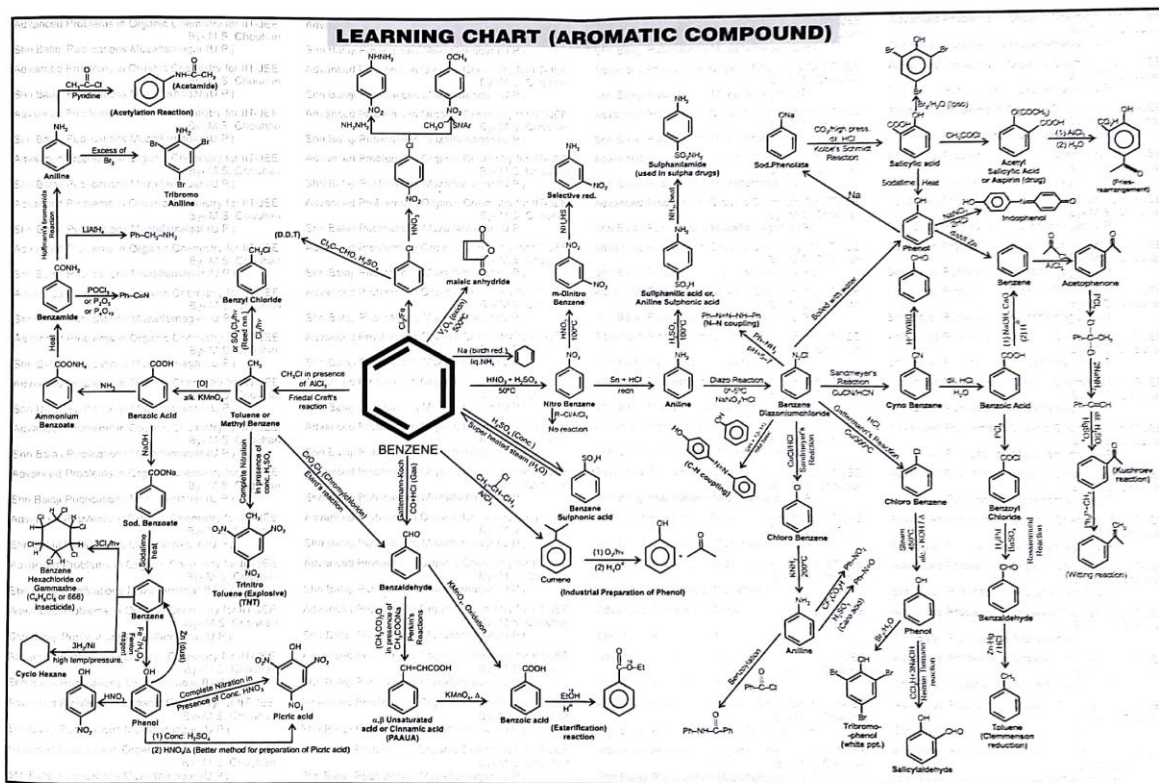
LEARNING CHART (AROMATIC COMPOUND)

Advanced Problems in Organic Chemistry for IIT-JEE By M.S. Chouhan
Shri Balaji Publications Muzaffarnagar (U.P.)

$CH_3-C-Cl$
Pyridine
(Acetamide)
(Acetylation Reaction)
Aniline
Excess of $Br_2$
Tribromo Aniline
Hoffmann's bromamide reaction
$LiAlH_4$
$Ph-CH_2-NH_2$
Benzamide
$POCl_3$ or $P_2O_5$ or $P_4O_{10}$
$Ph-C\equiv N$
Heat
Ammonium Benzoate
$NH_3$
Benzoic Acid
[O] alk. $KMnO_4$
Toluene or Methyl Benzene
NaOH
Sod. Benzoate
Sodalime heat
Complete Nitration in presence of conc. $H_2SO_4$
Trinitro Toluene (Explosive) (TNT)
Benzene Hexachloride or Gammaxine ($C_6H_6Cl_6$ or 666) insecticides)
3Cl/hv
Benzene
3H/Ni high temp/pressure.
Cyclo Hexane
Zn (dust)
$HNO_3$
Phenol
Complete Nitration in Presence of Conc. $HNO_3$
Picric acid
(1) Conc. $H_2SO_4$
(2) $HNO_3/\Delta$ (Better method for preparation of Picric acid)
(D.D.T)
$Cl_3C-CHO, H_2SO_4$
Benzyl Chloride
$Cl_2/hv$ or $SO_2Cl_2/hv$ (Reed rxn.)
$CH_3Cl$ in presence of $AlCl_3$
Friedal Craft's reaction
$Cl_2/Fe$
$HNO_3$
$NH_2NH_2$
$CH_3O$
SNAr
maleic anhydride
$V_2O_5$ (catch) $500°C$
BENZENE
$CrO_2Cl_2$ (Chromylchloride) Etard's reaction
Gattermann-Koch CO+HCl (Gas)
Benzaldehyde
$(CH_3CO)_2O$ in presence of $CH_3COONa$ Perkin's Reactions
$\alpha,\beta$ Unsaturated acid or Cinnamic acid (PAAUA)
KMnO, Oxidation
$KMnO_4, \Delta$
Benzoic acid
EtOH $H^+$
(Esterification reaction)
Cumene
$CH_2=CH-CH_3$ $AlCl_3$
(1) $O_2/hv$ (2) $H_3O^+$
(Industrial Preparation of Phenol)
$H_2SO_4$ (Conc.) Super heated steam ($H_2O$)
Benzene Sulphonic acid
Na (birch red.) liq.$NH_3$
$HNO_3 + H_2SO_4$ $50°C$
Nitro Benzene
$R-Cl/AlCl_3$
No reaction
Sn + HCl redn
Aniline
Selective red.
$NH_4SH$
m-Dinitro Benzene
$HNO_3$ $100°C$
$H_2SO_4$ $180°C$
Sulphanilic acid or, Aniline Sulphonic acid
$NH_3$, heat
Sulphanilamide (used in sulpha drugs)
Diazo Reaction $0-5°C$ $NaNO_2+HCl$
Benzene Diazoniumchloride
$Ph-N=N-Ph$ (N-N coupling)
(C-N coupling)
Sandmeyer's Reaction $CuCN/KCN$
Cyno Benzene
DIBAL-H
dil. HCl $H_2O$
Benzoic Acid
$PCl_5$
Benzoyl Chloride
$H_2/Pd$ $BaSO_4$ Rosenmund Reaction
Benzaldehyde
Zn-Hg / HCl
Toluene (Clemmenson reduction)
Gattermann's Reaction HCl Cu/HCl
Chloro Benzene
Steam $450°C$ alc. KOH / $\Delta$
Phenol
$CHCl_3+3NaOH$ Reimer tiemann reaction
Salicylaldehyde
$Br_2/H_2O$
Tribromo-phenol (white ppt.)
CuCl/HCl Sandmeyer's Reaction
Chloro Benzene
$KNH_2$ $300°C$
Aniline
Benzoylation
$Ph-NH-C-Ph$
Conc. $HNO_3$ $H_2SO_4$ (Caro Acid)
Boiled with water
Sod.Phenolate
Na
$CO_2$/high press. dil. HCl Kolbe's Schmidt Reaction
Salicylic acid
$Br_2/H_2O$ (poo)
$CH_3COO$
Acetyl Salicylic Acid or Aspirin (drug)
(1) $AlCl_3$ (2) $H_2O$
(Fries-rearrangement)
Sodalime Heat
Phenol
Indophenol
dust Zn
Benzene
$AlCl_3$
Acetophenone
$PCl_5$
$NaNH_2$
(Kucherov reaction)
(Witting reaction)
$Ph_3P=CH_2$
(1) NaOH, CaO